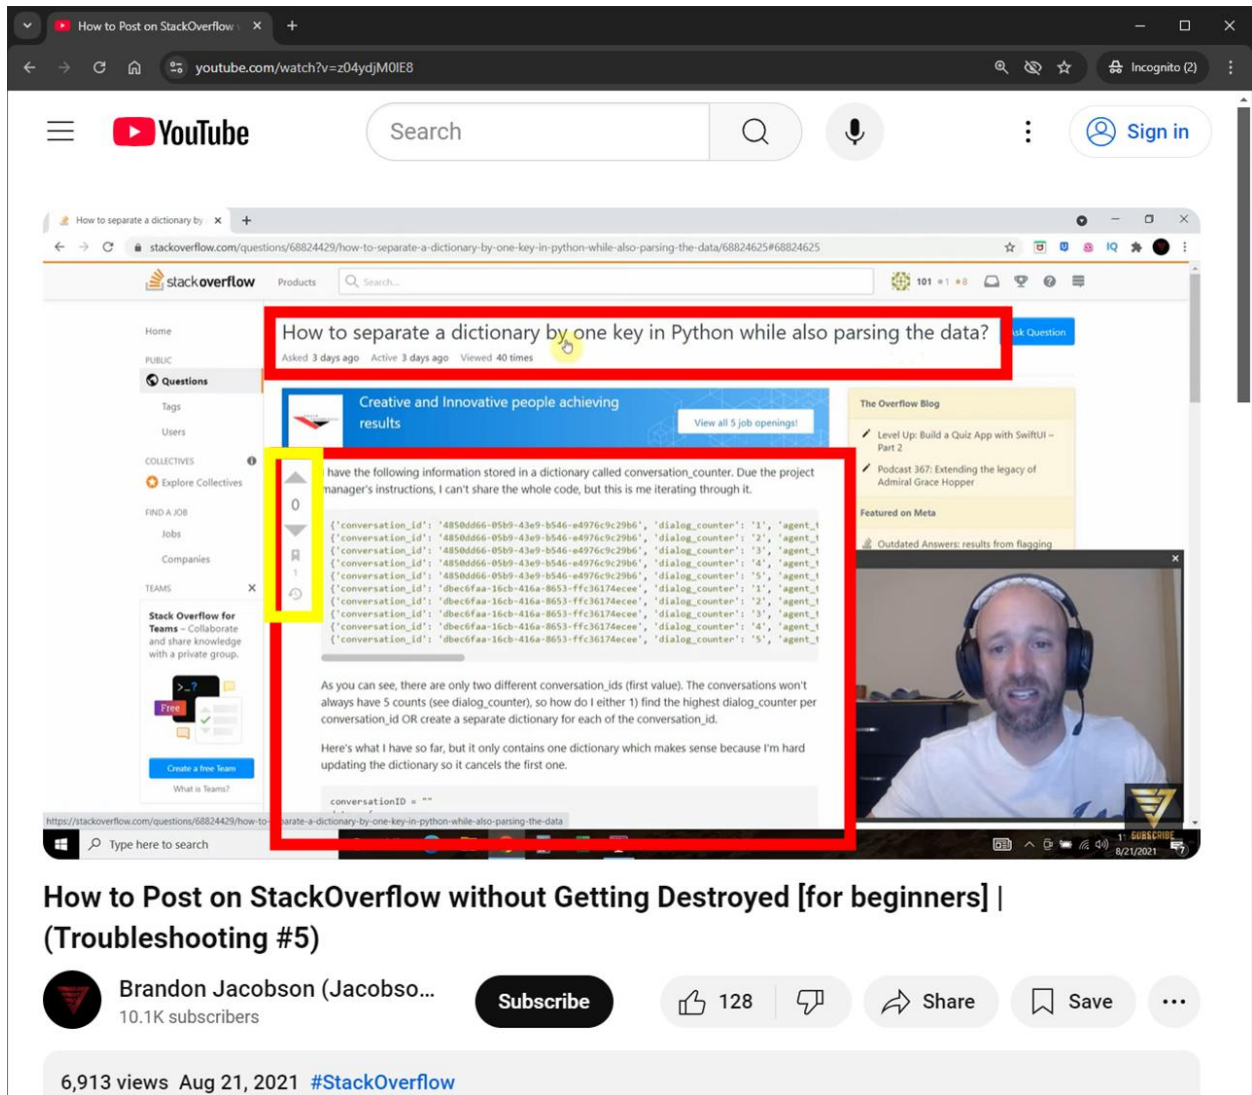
How to Post on StackOverflow
youtube.com/watch?v=z04ydjM0IE8
Incognito (2)

YouTube
Search
Sign in

How to separate a dictionary by
stackoverflow.com/questions/68824429/how-to-separate-a-dictionary-by-one-key-in-python-while-also-parsing-the-data/68824625#68824625

stackoverflow Products Search...
101 •1 •8

Home
PUBLIC
Questions
Tags
Users
COLLECTIVES
Explore Collectives
FIND A JOB
Jobs
Companies
TEAMS
Stack Overflow for Teams – Collaborate and share knowledge with a private group.
Free
Create a free Team
What is Teams?

How to separate a dictionary by one key in Python while also parsing the data?
Ask Question
Asked 3 days ago Active 3 days ago Viewed 40 times

Creative and Innovative people achieving results
View all 5 job openings!

The Overflow Blog
Level Up: Build a Quiz App with SwiftUI – Part 2
Podcast 367: Extending the legacy of Admiral Grace Hopper
Featured on Meta
Outdated Answers: results from flagging

0

I have the following information stored in a dictionary called conversation_counter. Due the project manager's instructions, I can't share the whole code, but this is me iterating through it.

{'conversation_id': '4850dd66-05b9-43e9-b546-e4976c9c29b6', 'dialog_counter': '1', 'agent_
{'conversation_id': '4850dd66-05b9-43e9-b546-e4976c9c29b6', 'dialog_counter': '2', 'agent_
{'conversation_id': '4850dd66-05b9-43e9-b546-e4976c9c29b6', 'dialog_counter': '3', 'agent_
{'conversation_id': '4850dd66-05b9-43e9-b546-e4976c9c29b6', 'dialog_counter': '4', 'agent_
{'conversation_id': '4850dd66-05b9-43e9-b546-e4976c9c29b6', 'dialog_counter': '5', 'agent_
{'conversation_id': 'dbec6faa-16cb-416a-8653-ffc36174ecee', 'dialog_counter': '1', 'agent_
{'conversation_id': 'dbec6faa-16cb-416a-8653-ffc36174ecee', 'dialog_counter': '2', 'agent_
{'conversation_id': 'dbec6faa-16cb-416a-8653-ffc36174ecee', 'dialog_counter': '3', 'agent_
{'conversation_id': 'dbec6faa-16cb-416a-8653-ffc36174ecee', 'dialog_counter': '4', 'agent_
{'conversation_id': 'dbec6faa-16cb-416a-8653-ffc36174ecee', 'dialog_counter': '5', 'agent_

As you can see, there are only two different conversation_ids (first value). The conversations won't always have 5 counts (see dialog_counter), so how do I either 1) find the highest dialog_counter per conversation_id OR create a separate dictionary for each of the conversation_id.

Here's what I have so far, but it only contains one dictionary which makes sense because I'm hard updating the dictionary so it cancels the first one.

conversationID = ""

https://stackoverflow.com/questions/68824429/how-to-separate-a-dictionary-by-one-key-in-python-while-also-parsing-the-data
Type here to search
SUBSCRIBE
8/21/2021

How to Post on StackOverflow without Getting Destroyed [for beginners] | (Troubleshooting #5)

Brandon Jacobson (Jacobso...
10.1K subscribers
Subscribe
128
Share
Save

6,913 views Aug 21, 2021 #StackOverflow